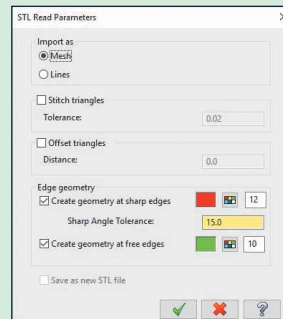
STL Read Parameters

Import as
Mesh
Lines

Stitch triangles
Tolerance: 0.02

Offset triangles
Distance: 0.0

Edge geometry
Create geometry at sharp edges 12
Sharp Angle Tolerance: 15.0
Create geometry at free edges 10

Save as new STL file